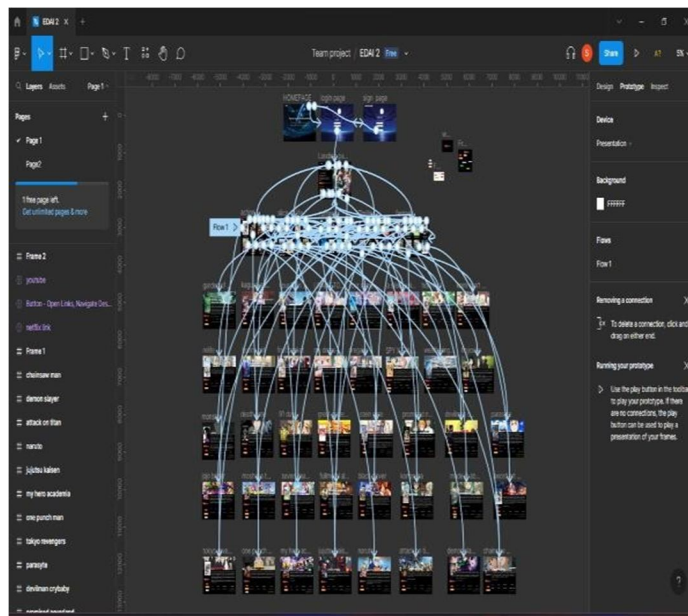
EDAI 2 ×

Team project / EDAI 2 Free

Share

Layers Assets Page 1

Pages

Page 1

Page2

1 free page left. Get unlimited pages & more

Frame 2

youtube

Button - Open Links, Navigate Des...

netflix link

Frame 1

chainsaw man

demon slayer

attack on titan

naruto

jujutsu kaisen

my hero academia

one punch man

tokyo revengers

parasyte

devilman crybaby

HOMEPAGE login page sign page

Flow 1

Design Prototype Inspect

Device

Presentation

Background

FFFFFF

Flows

Flow 1

Removing a connection

To delete a connection, click and drag on either end.

Running your prototype

Use the play button in the toolbar to play your prototype. If there are no connections, the play button can be used to play a presentation of your frames.

?